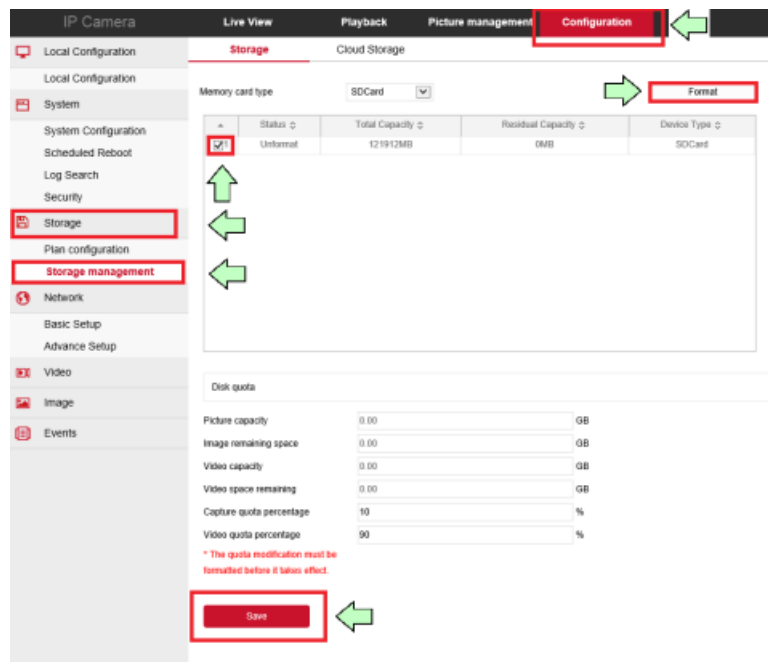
IP Camera

Live View

Playback

Picture management

Configuration

Local Configuration

Local Configuration

System

System Configuration

Scheduled Reboot

Log Search

Security

Storage

Plan configuration

Storage management

Network

Basic Setup

Advance Setup

Video

Image

Events

Storage

Cloud Storage

Memory card type

SDCard

Format

| ▲ | Status ⇕ | Total Capacity ⇕ | Residual Capacity ⇕ | Device Type ⇕ |
|---|---|---|---|---|
| 1 | Unformat | 121912MB | 0MB | SDCard |

Disk quota

Picture capacity 0.00 GB

Image remaining space 0.00 GB

Video capacity 0.00 GB

Video space remaining 0.00 GB

Capture quota percentage 10 %

Video quota percentage 90 %

* The quota modification must be formatted before it takes effect.

Save